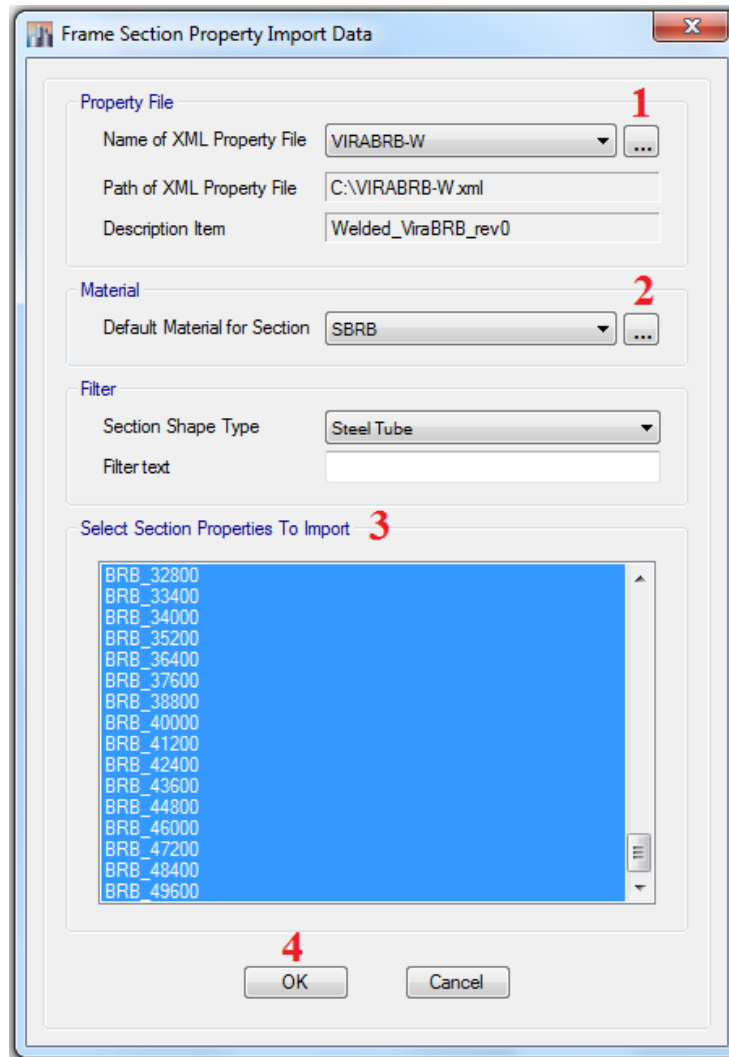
Frame Section Property Import Data

Property File

1

Name of XML Property File VIRABRB-W ...

Path of XML Property File C:\VIRABRB-W.xml

Description Item Welded_ViraBRB_rev0

Material

2

Default Material for Section SBRB ...

Filter

Section Shape Type Steel Tube

Filter text

Select Section Properties To Import 3

BRB_32800
BRB_33400
BRB_34000
BRB_35200
BRB_36400
BRB_37600
BRB_38800
BRB_40000
BRB_41200
BRB_42400
BRB_43600
BRB_44800
BRB_46000
BRB_47200
BRB_48400
BRB_49600

4

OK Cancel